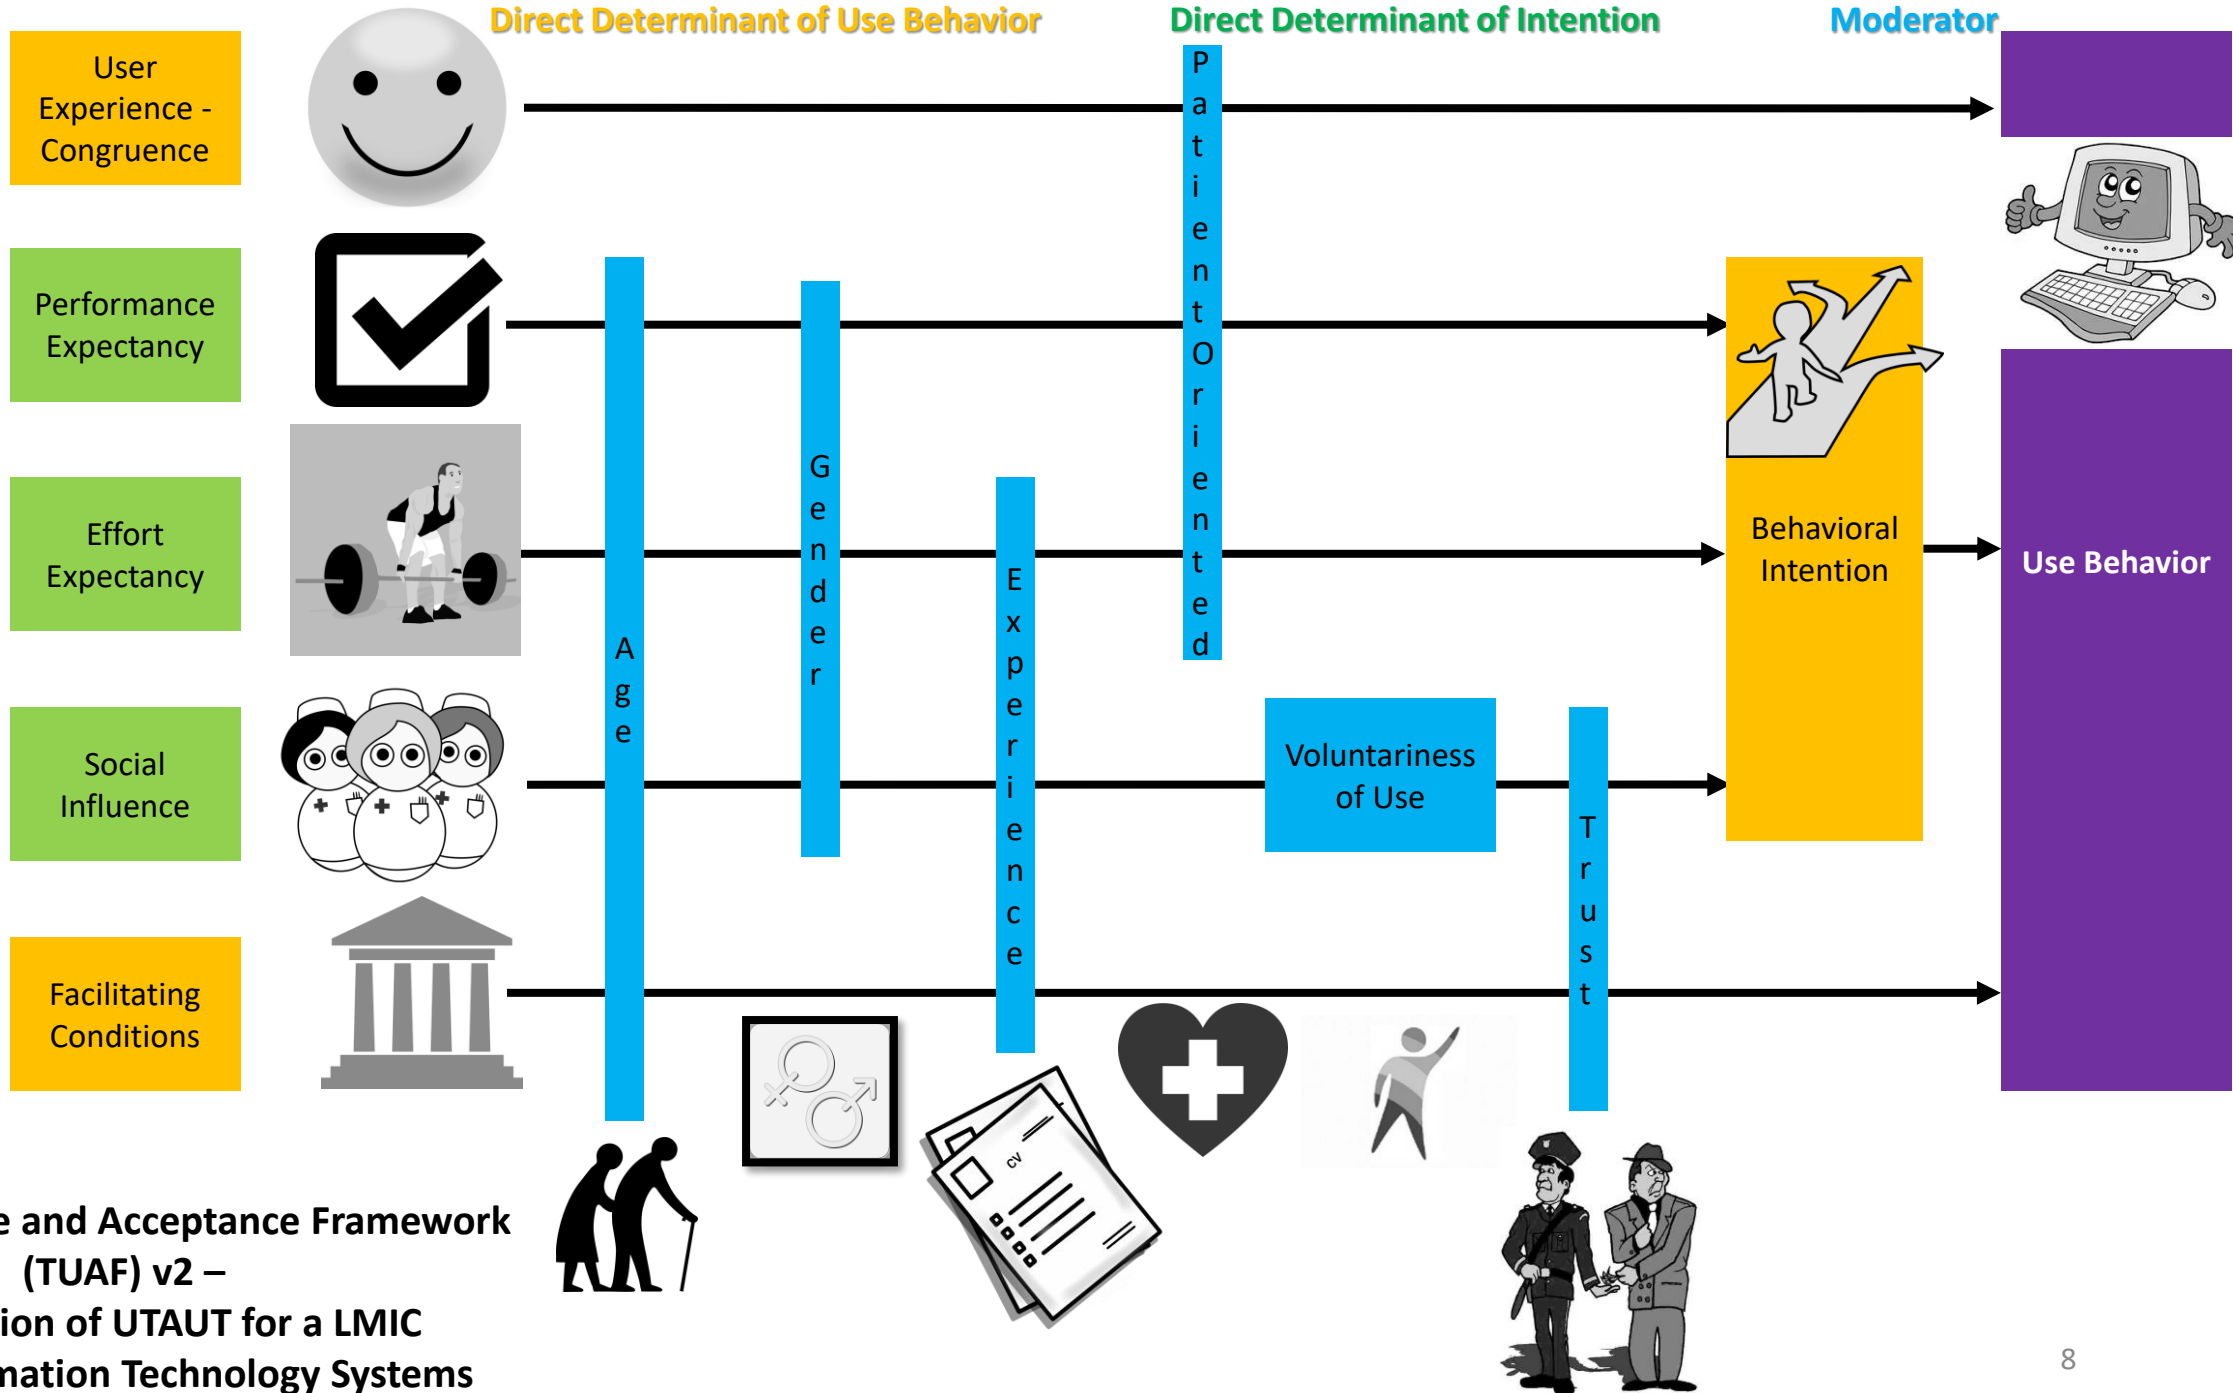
Direct Determinant of Use Behavior

Direct Determinant of Intention

Moderator

User Experience - Congruence

Performance Expectancy

Effort Expectancy

Social Influence

Facilitating Conditions

Age

Gender

Experience

PatientOriented

Voluntariness of Use

Trust

Behavioral Intention

Use Behavior

CV

e and Acceptance Framework (TUAF) v2 – ion of UTAUT for a LMIC mation Technology Systems

8